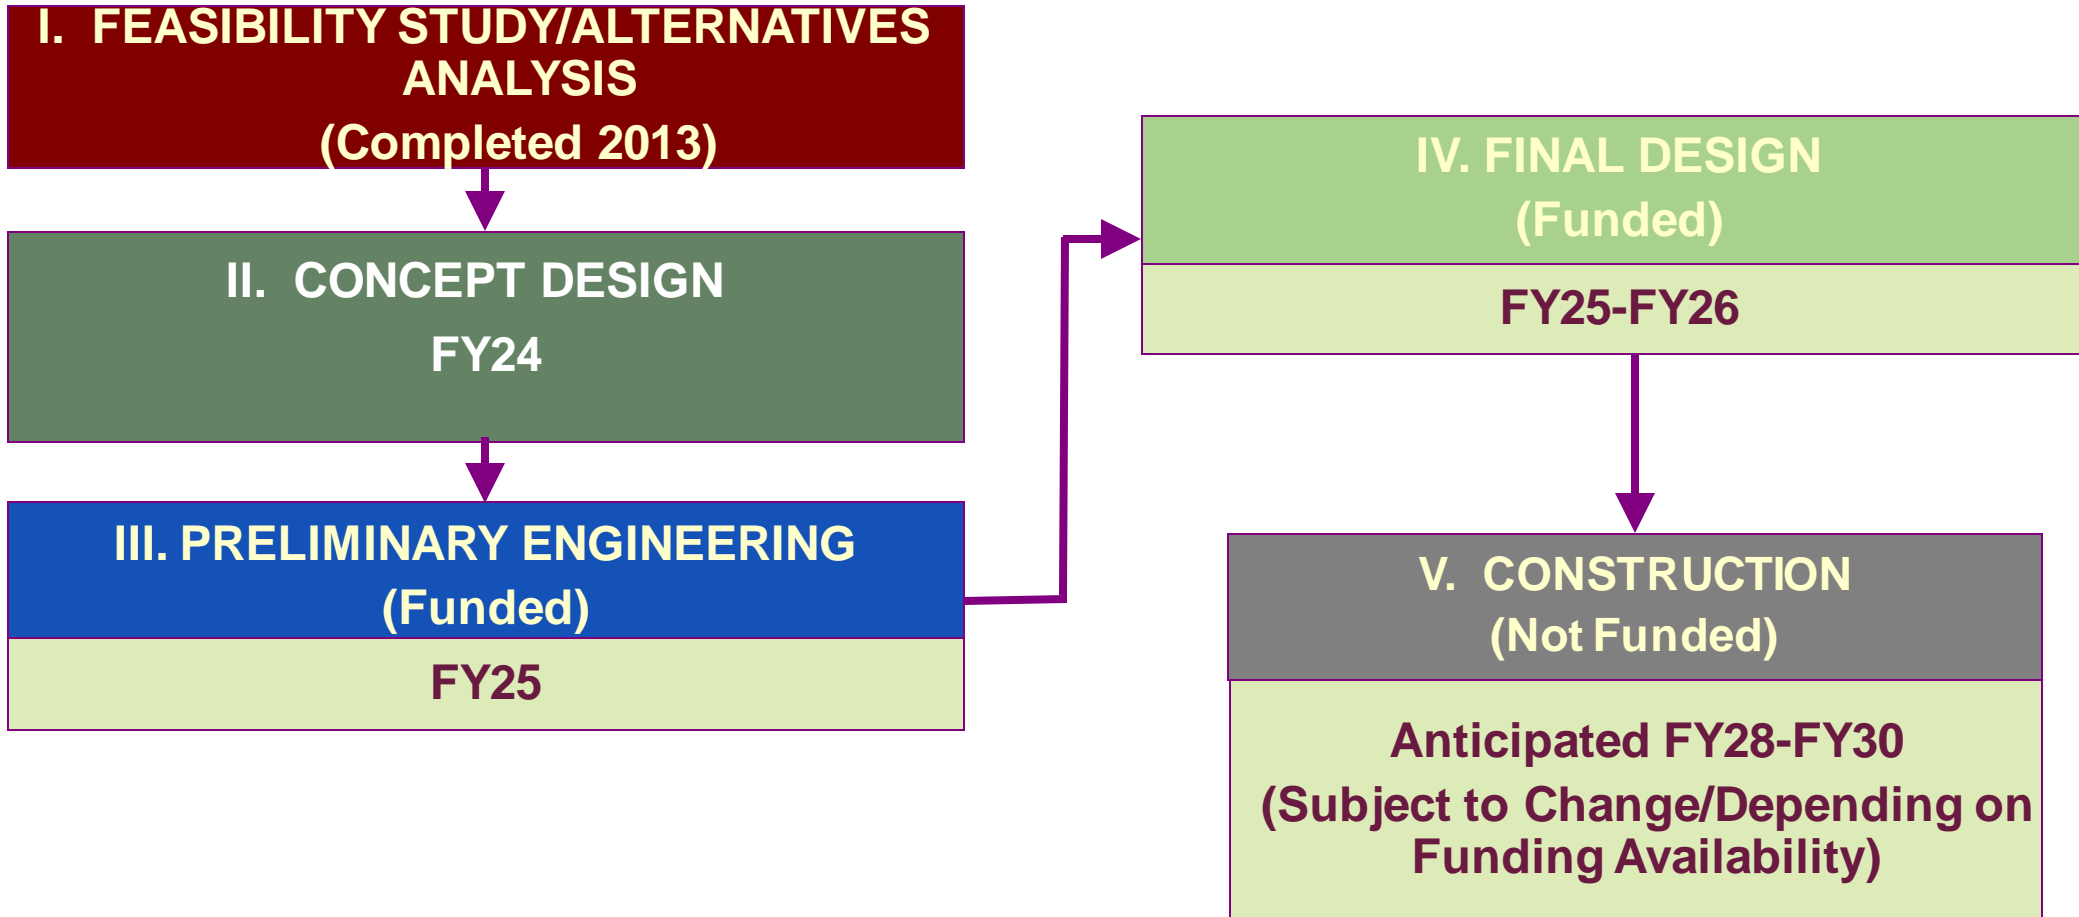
I. FEASIBILITY STUDY/ALTERNATIVES ANALYSIS
(Completed 2013)

II. CONCEPT DESIGN
FY24

III. PRELIMINARY ENGINEERING
(Funded)
FY25

IV. FINAL DESIGN
(Funded)
FY25-FY26

V. CONSTRUCTION
(Not Funded)

Anticipated FY28-FY30
(Subject to Change/Depending on Funding Availability)